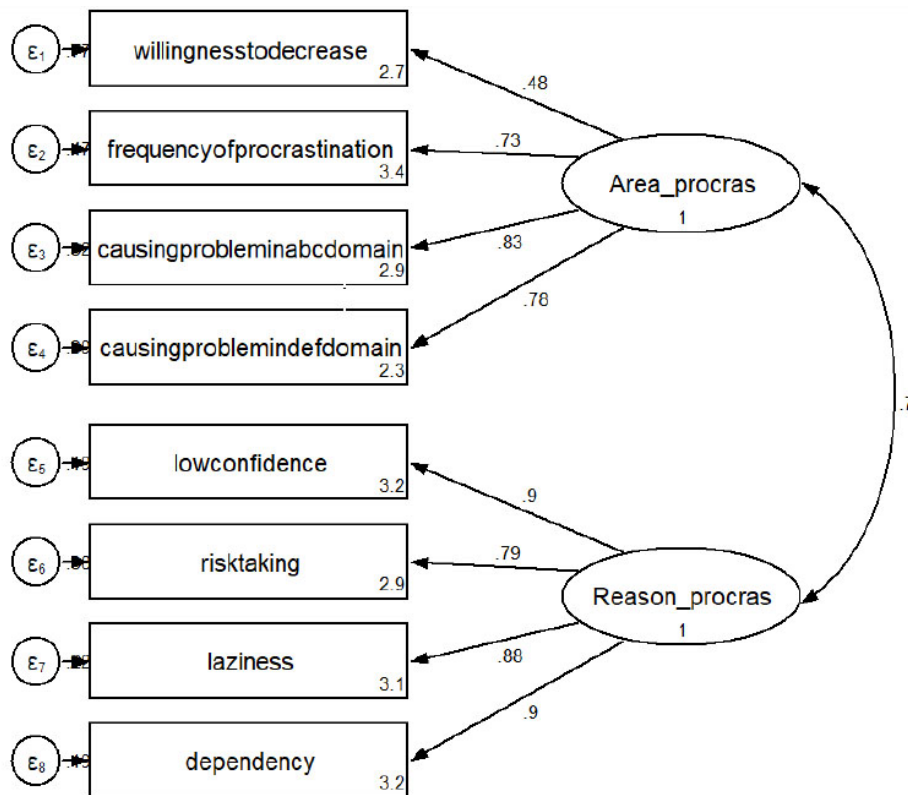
$\varepsilon_1$ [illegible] willingnesstodecrease 2.7 .48

$\varepsilon_2$ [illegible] frequencyofprocrastination 3.4 .73

Area_procras 1

$\varepsilon_3$ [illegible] causingprobleminabcdomain 2.9 .83

$\varepsilon_4$ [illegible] causingproblemindefdomain 2.3 .78

.7

$\varepsilon_5$ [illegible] lowconfidence 3.2 .9

$\varepsilon_6$ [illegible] risktaking 2.9 .79

Reason_procras 1

$\varepsilon_7$ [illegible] laziness 3.1 .88

$\varepsilon_8$ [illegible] dependency 3.2 .9